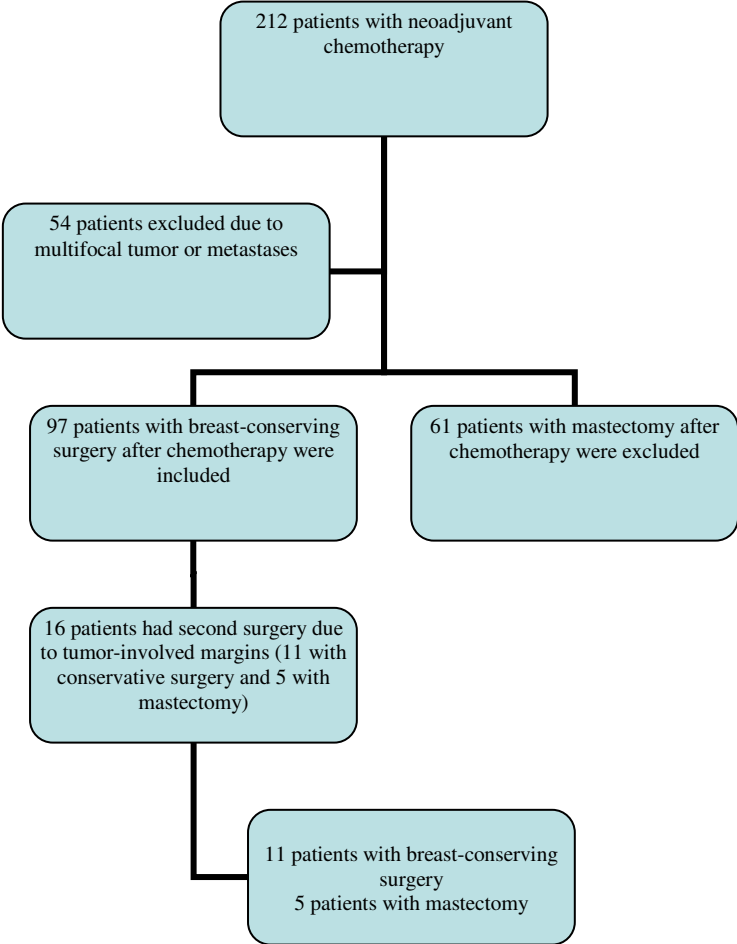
212 patients with neoadjuvant chemotherapy

54 patients excluded due to multifocal tumor or metastases

97 patients with breast-conserving surgery after chemotherapy were included

61 patients with mastectomy after chemotherapy were excluded

16 patients had second surgery due to tumor-involved margins (11 with conservative surgery and 5 with mastectomy)

11 patients with breast-conserving surgery
5 patients with mastectomy